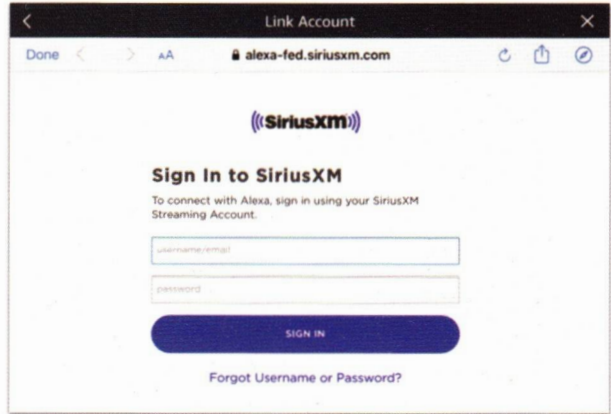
<
Link Account
×
Done
AA
alexa-fed.siriusxm.com

((SiriusXM))

Sign In to SiriusXM

To connect with Alexa, sign in using your SiriusXM Streaming Account.

username/email

password

SIGN IN

Forgot Username or Password?